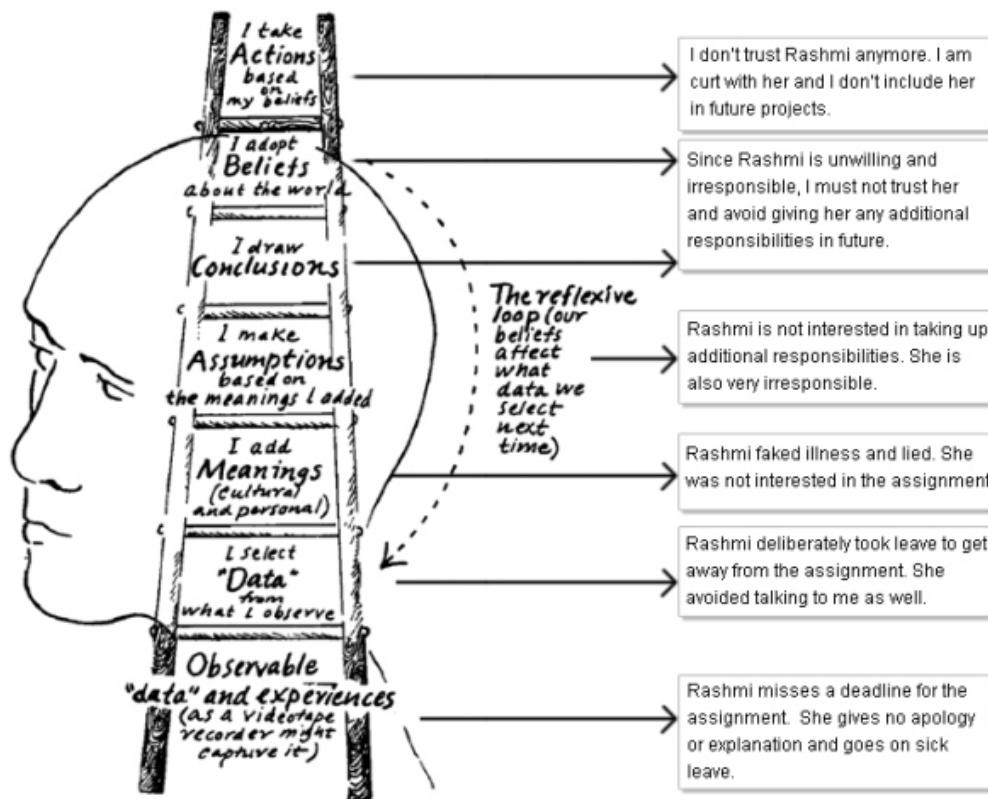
I take Actions based on my beliefs

I adopt Beliefs about the world

I draw Conclusions

I make Assumptions based on the meanings I added

I add Meanings (cultural and personal)

I select "Data" from what I observe

Observable "data" and experiences (as a videotape recorder might capture it)

The reflexive loop (our beliefs affect what data we select next time)

I don't trust Rashmi anymore. I am curt with her and I don't include her in future projects.

Since Rashmi is unwilling and irresponsible, I must not trust her and avoid giving her any additional responsibilities in future.

Rashmi is not interested in taking up additional responsibilities. She is also very irresponsible.

Rashmi faked illness and lied. She was not interested in the assignment

Rashmi deliberately took leave to get away from the assignment. She avoided talking to me as well.

Rashmi misses a deadline for the assignment. She gives no apology or explanation and goes on sick leave.